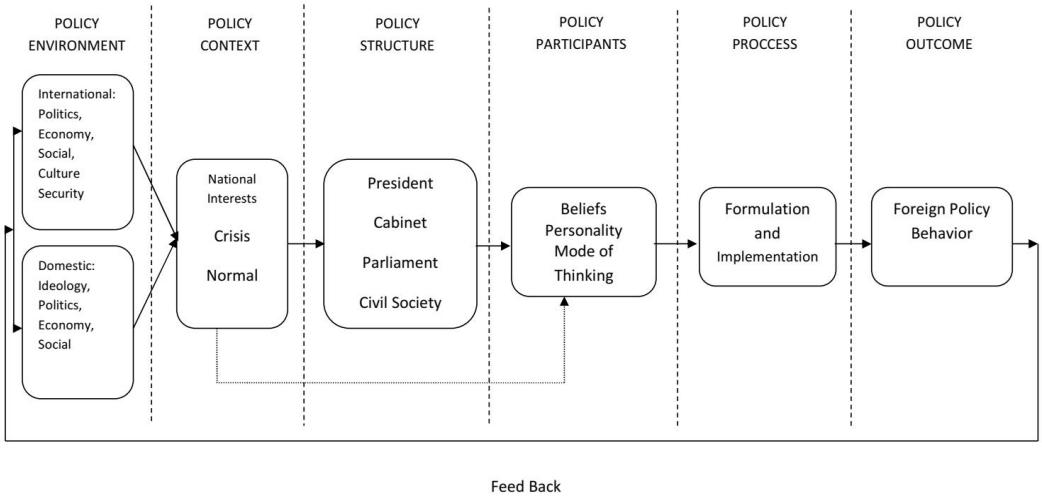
POLICY ENVIRONMENT

POLICY CONTEXT

POLICY STRUCTURE

POLICY PARTICIPANTS

POLICY PROCCESS

POLICY OUTCOME

International: Politics, Economy, Social, Culture Security

Domestic: Ideology, Politics, Economy, Social

National Interests

Crisis

Normal

President

Cabinet

Parliament

Civil Society

Beliefs Personality Mode of Thinking

Formulation and Implementation

Foreign Policy Behavior

Feed Back